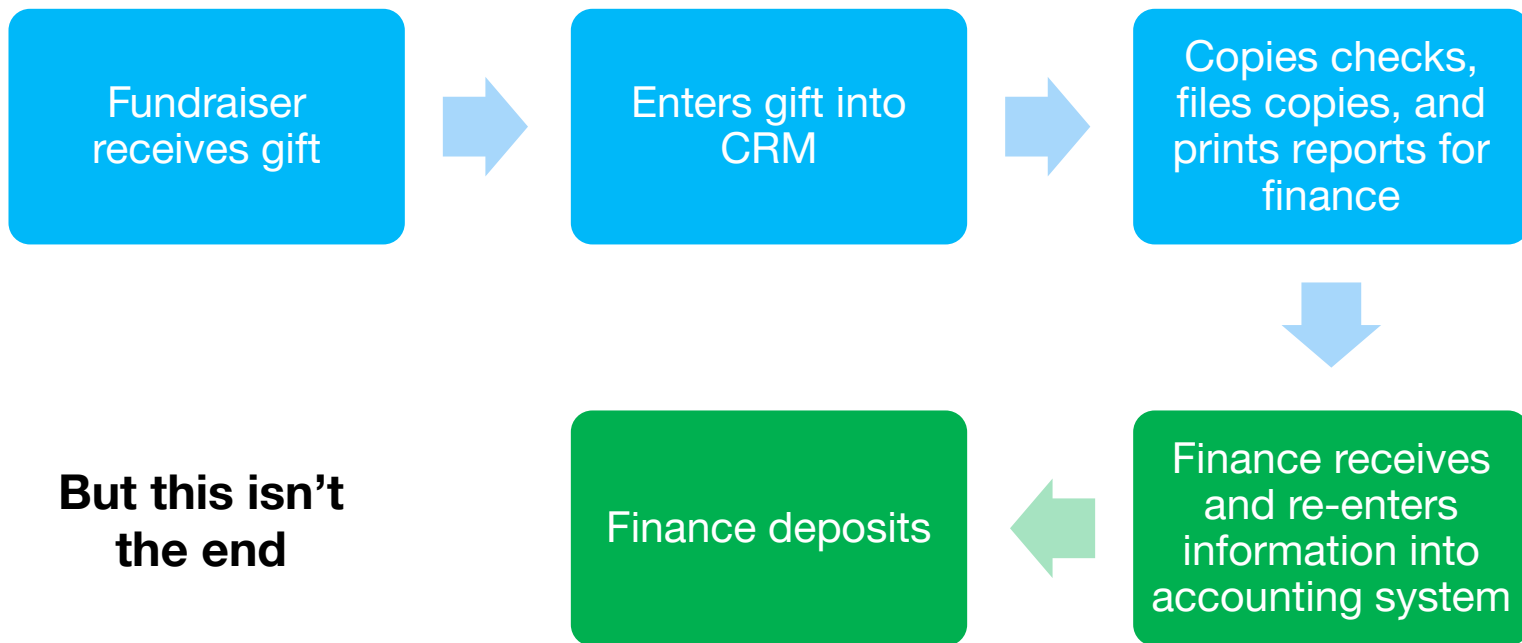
Fundraiser receives gift

Enters gift into CRM

Copies checks, files copies, and prints reports for finance

Finance receives and re-enters information into accounting system

Finance deposits

But this isn’t the end